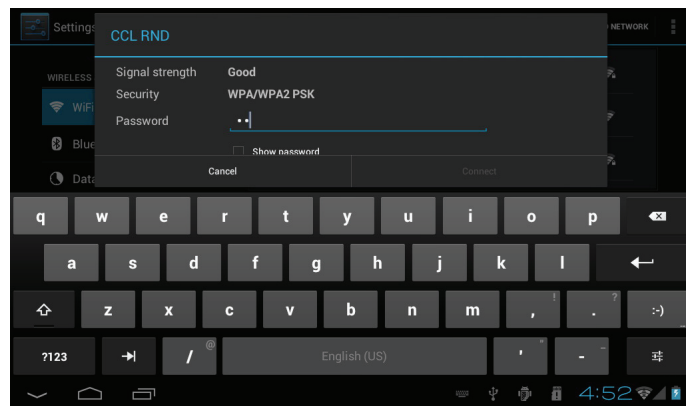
Settings

D NETWORK

WIRELESS

WiFi

Blue

Data

CCL RND

Signal strength Good

Security WPA/WPA2 PSK

Password ••

Show password

Cancel

Connect

q w e r t y u i o p

a s d f g h j k l

z x c v b n m , . :-)

!

?

?123 / English (US) ' -

@

"

4:52